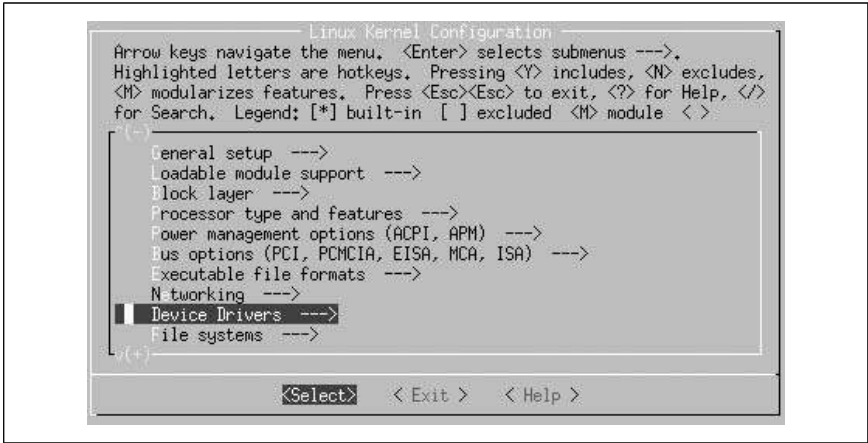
Linux Kernel Configuration
Arrow keys navigate the menu. <Enter> selects submenus --->. Highlighted letters are hotkeys. Pressing <Y> includes, <N> excludes, <M> modularizes features. Press <Esc><Esc> to exit, <?> for Help, </> for Search. Legend: [*] built-in [ ] excluded <M> module < >

^(-)
eneral setup --->
oadable module support --->
lock layer --->
rocessor type and features --->
ower management options (ACPI, APM) --->
us options (PCI, PCMCIA, EISA, MCA, ISA) --->
xecutable file formats --->
N tworking --->
Device Drivers --->
ile systems --->
v(+)

<Select> < Exit > < Help >